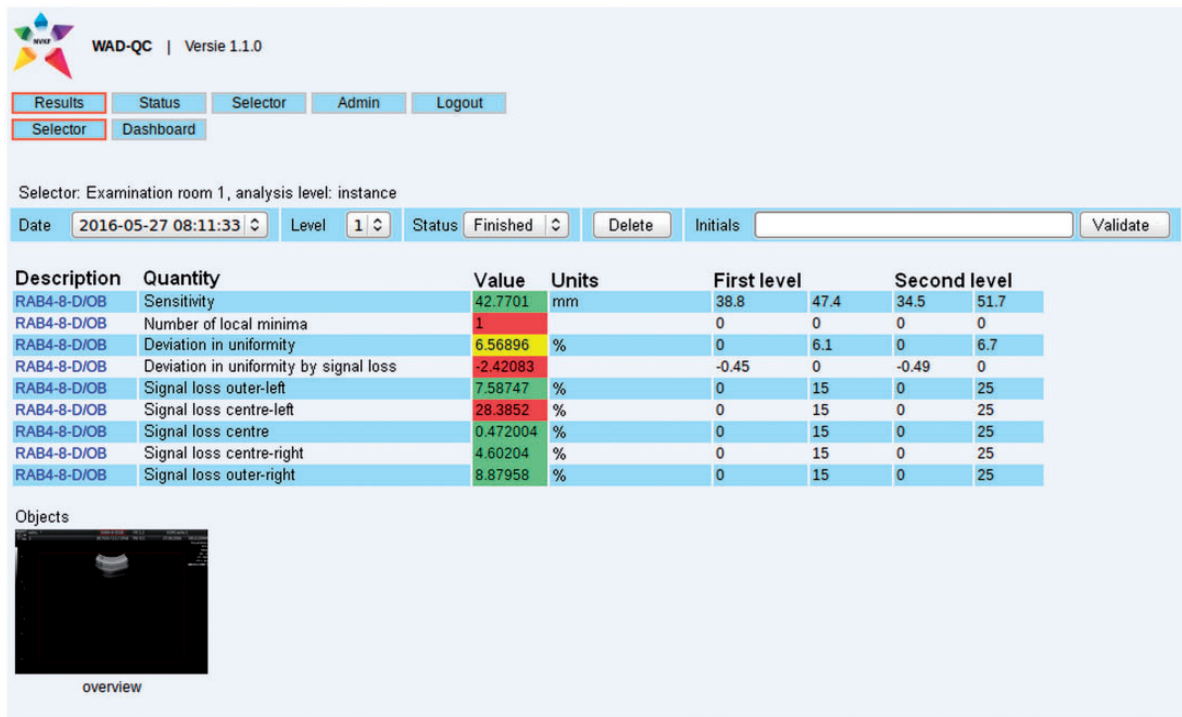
NVKF

WAD-QC | Versie 1.1.0

Results Status Selector Admin Logout
Selector Dashboard

Selector: Examination room 1, analysis level: instance

Date 2016-05-27 08:11:33 Level 1 Status Finished Delete Initials Validate

| Description | Quantity | Value | Units | First level | | Second level | |
|---|---|---|---|---|---|---|---|
| RAB4-8-D/OB | Sensitivity | 42.7701 | mm | 38.8 | 47.4 | 34.5 | 51.7 |
| RAB4-8-D/OB | Number of local minima | 1 | | 0 | 0 | 0 | 0 |
| RAB4-8-D/OB | Deviation in uniformity | 6.56896 | % | 0 | 6.1 | 0 | 6.7 |
| RAB4-8-D/OB | Deviation in uniformity by signal loss | -2.42083 | | -0.45 | 0 | -0.49 | 0 |
| RAB4-8-D/OB | Signal loss outer-left | 7.58747 | % | 0 | 15 | 0 | 25 |
| RAB4-8-D/OB | Signal loss centre-left | 28.3852 | % | 0 | 15 | 0 | 25 |
| RAB4-8-D/OB | Signal loss centre | 0.472004 | % | 0 | 15 | 0 | 25 |
| RAB4-8-D/OB | Signal loss centre-right | 4.60204 | % | 0 | 15 | 0 | 25 |
| RAB4-8-D/OB | Signal loss outer-right | 8.87958 | % | 0 | 15 | 0 | 25 |

Objects

overview